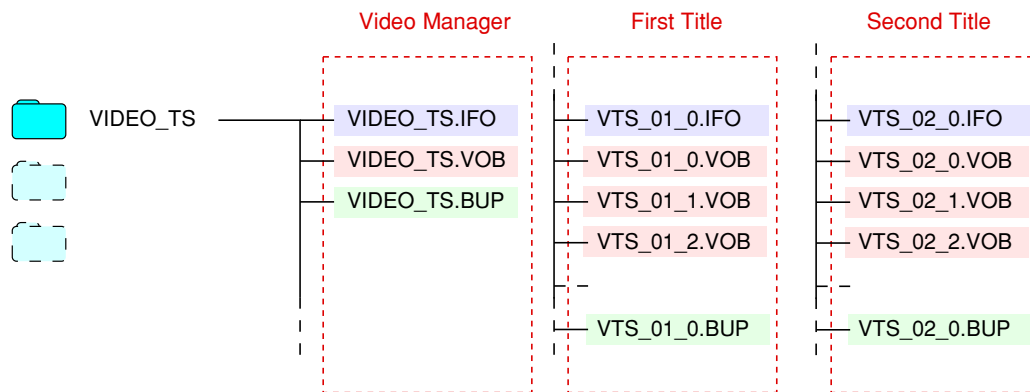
Video Manager

First Title

Second Title

VIDEO_TS

VIDEO_TS.IFO
VIDEO_TS.VOB
VIDEO_TS.BUP

VTS_01_0.IFO
VTS_01_0.VOB
VTS_01_1.VOB
VTS_01_2.VOB
VTS_01_0.BUP

VTS_02_0.IFO
VTS_02_0.VOB
VTS_02_1.VOB
VTS_02_2.VOB
VTS_02_0.BUP